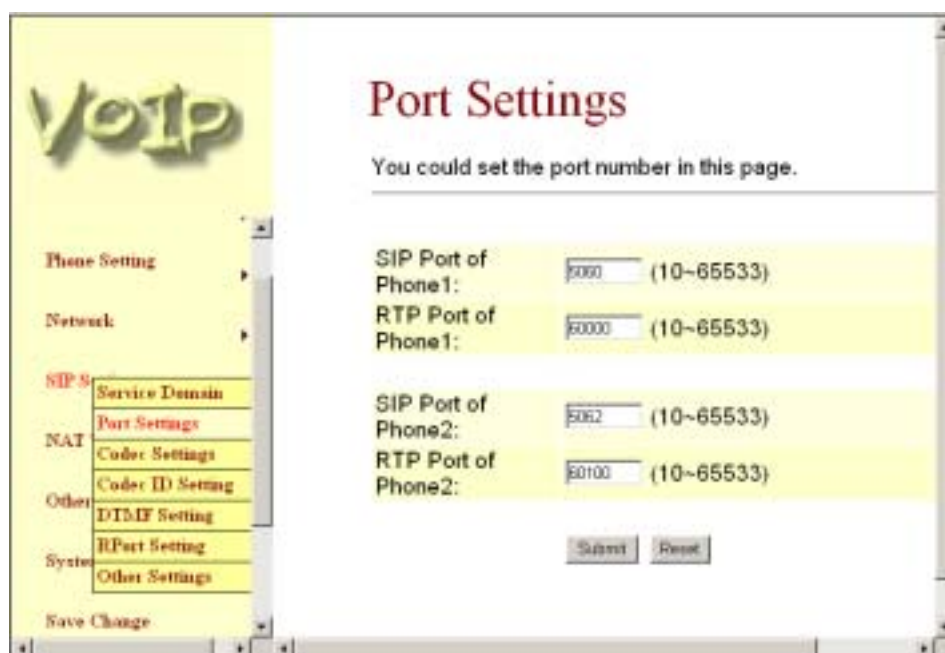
VoIP

Phone Setting

Network

SIP S

NAT

Other

Syste

Save Change

Service Domain
Port Settings
Codec Settings
Codec ID Setting
DTMF Setting
RPort Setting
Other Settings

Port Settings

You could set the port number in this page.

| | | |
|---|---|---|
| SIP Port of Phone1: | 5060 | (10~65533) |
| RTP Port of Phone1: | 60000 | (10~65533) |
| SIP Port of Phone2: | 5062 | (10~65533) |
| RTP Port of Phone2: | 60100 | (10~65533) |

Submit Reset